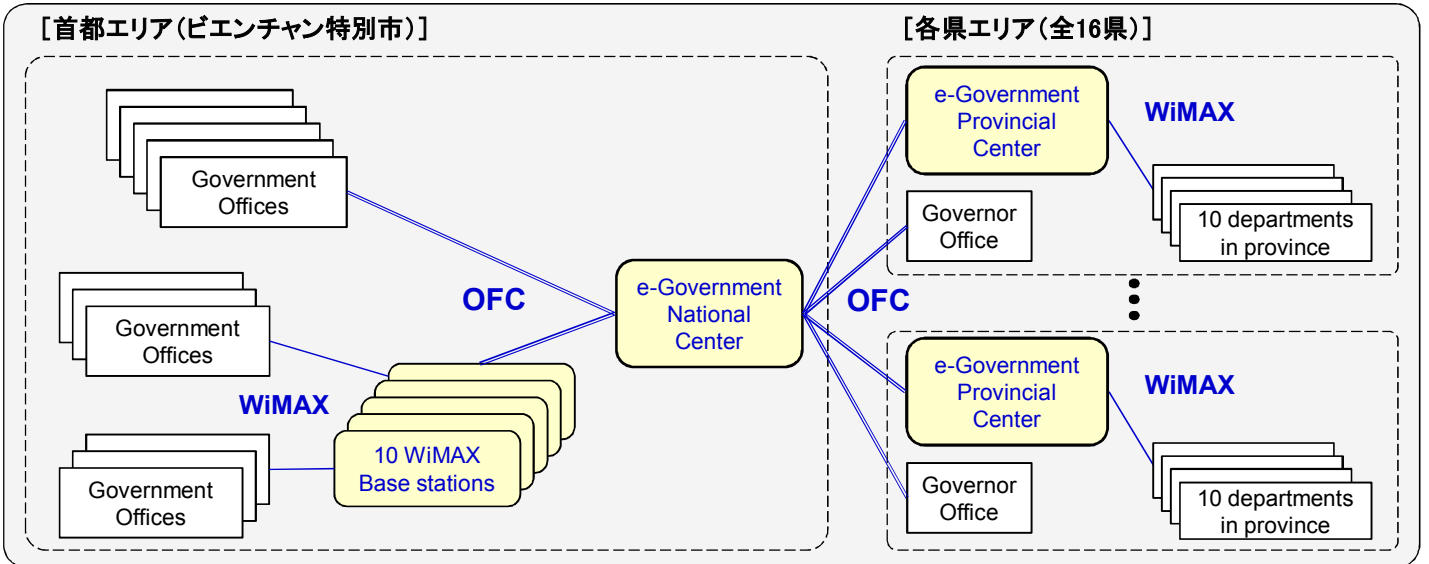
［首都エリア（ビエンチャン特別市）］

Government Offices

Government Offices

Government Offices

OFC

WiMAX

10 WiMAX Base stations

e-Government National Center

OFC

［各県エリア（全16県）］

e-Government Provincial Center

WiMAX

Governor Office

10 departments in province

e-Government Provincial Center

WiMAX

Governor Office

10 departments in province